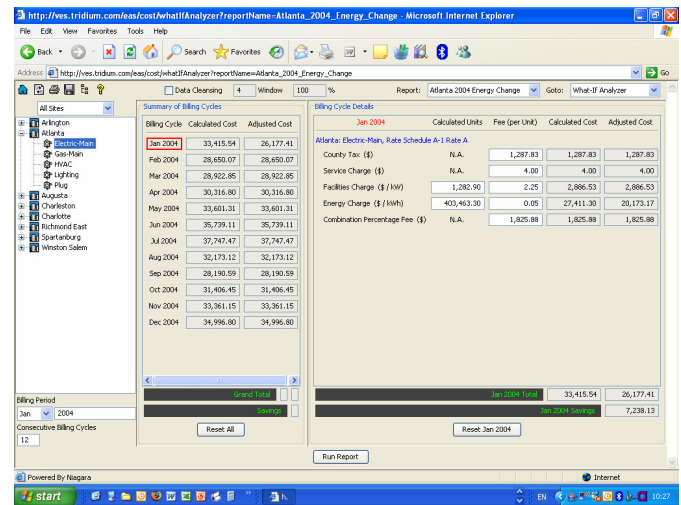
http://ves.tridium.com/eas/cost/whatIfAnalyzer?reportName=Atlanta_2004_Energy_Change - Microsoft Internet Explorer

File Edit View Favorites Tools Help

Back Search Favorites

Address http://ves.tridium.com/eas/cost/whatIfAnalyzer?reportName=Atlanta_2004_Energy_Change Go

Data Cleansing 4 Window 100 % Report: Atlanta 2004 Energy Change Goto: What-If Analyzer

All Sites

Arlington
Atlanta
Electric-Main
Gas-Main
HVAC
Lighting
Plug
Augusta
Charleston
Charlotte
Richmond East
Spartanburg
Winston Salem

Summary of Billing Cycles

| Billing Cycle | Calculated Cost | Adjusted Cost |
|---|---|---|
| Jan 2004 | 33,415.54 | 26,177.41 |
| Feb 2004 | 28,650.07 | 28,650.07 |
| Mar 2004 | 28,922.85 | 28,922.85 |
| Apr 2004 | 30,316.80 | 30,316.80 |
| May 2004 | 33,601.31 | 33,601.31 |
| Jun 2004 | 35,739.11 | 35,739.11 |
| Jul 2004 | 37,747.47 | 37,747.47 |
| Aug 2004 | 32,173.12 | 32,173.12 |
| Sep 2004 | 28,190.59 | 28,190.59 |
| Oct 2004 | 31,406.45 | 31,406.45 |
| Nov 2004 | 33,361.15 | 33,361.15 |
| Dec 2004 | 34,996.80 | 34,996.80 |

Grand Total
Savings

Reset All

Billing Cycle Details

Jan 2004

Atlanta: Electric-Main, Rate Schedule A-1 Rate A

| | Calculated Units | Fee (per Unit) | Calculated Cost | Adjusted Cost |
|---|---|---|---|---|
| County Tax ($) | N.A. | 1,287.83 | 1,287.83 | 1,287.83 |
| Service Charge ($) | N.A. | 4.00 | 4.00 | 4.00 |
| Facilities Charge ($ / kW) | 1,282.90 | 2.25 | 2,886.53 | 2,886.53 |
| Energy Charge ($ / kWh) | 403,463.30 | 0.05 | 27,411.30 | 20,173.17 |
| Combination Percentage Fee ($) | N.A. | 1,825.88 | 1,825.88 | 1,825.88 |

Jan 2004 Total 33,415.54 26,177.41
Jan 2004 Savings 7,238.13

Reset Jan 2004

Billing Period
Jan 2004
Consecutive Billing Cycles
12

Run Report

Powered By Niagara
Internet

start
EN 10:27